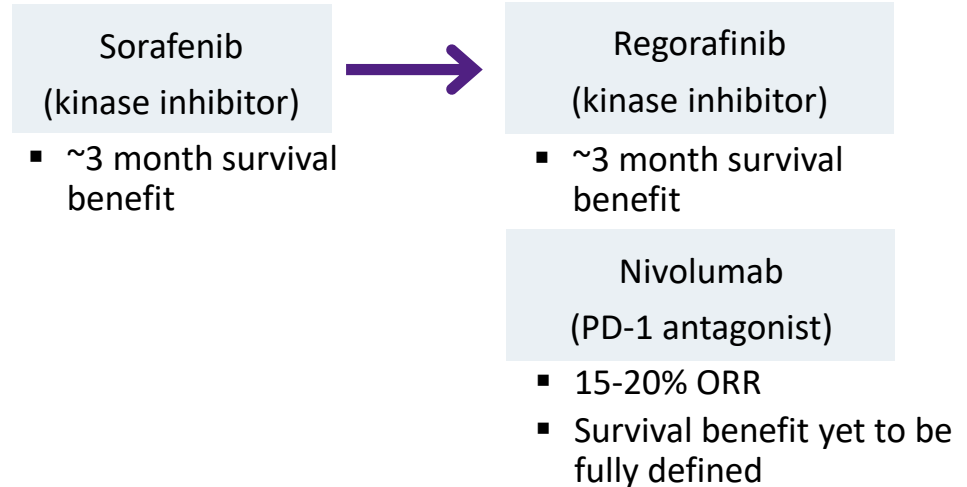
Sorafenib
(kinase inhibitor)

▪ ~3 month survival benefit

Regorafinib
(kinase inhibitor)

▪ ~3 month survival benefit

Nivolumab
(PD-1 antagonist)

▪ 15-20% ORR
▪ Survival benefit yet to be fully defined